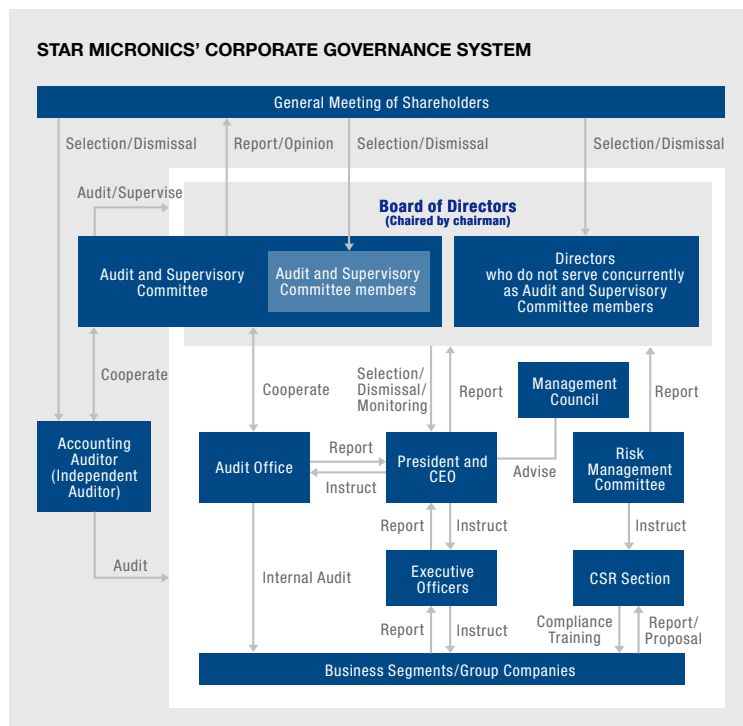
STAR MICRONICS' CORPORATE GOVERNANCE SYSTEM

General Meeting of Shareholders

Selection/Dismissal

Report/Opinion

Selection/Dismissal

Selection/Dismissal

Audit/Supervise

Board of Directors
(Chaired by chairman)

Audit and Supervisory Committee

Audit and Supervisory Committee members

Directors who do not serve concurrently as Audit and Supervisory Committee members

Cooperate

Cooperate

Selection/ Dismissal/ Monitoring

Report

Management Council

Report

Accounting Auditor (Independent Auditor)

Audit Office

Report

Instruct

President and CEO

Advise

Risk Management Committee

Report

Instruct

Instruct

Audit

Internal Audit

Executive Officers

CSR Section

Report

Instruct

Compliance Training

Report/ Proposal

Business Segments/Group Companies